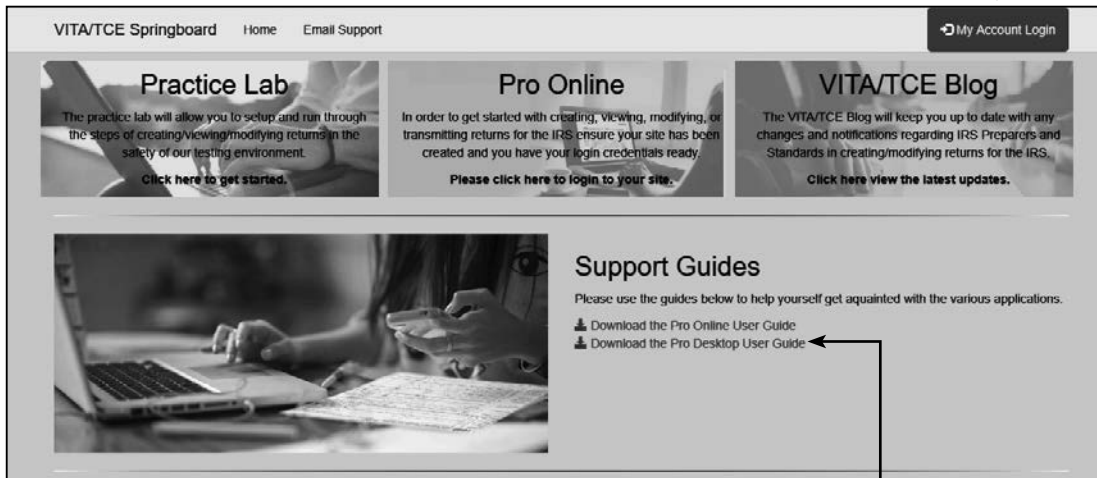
VITA/TCE Springboard Home Email Support

My Account Login

Practice Lab

The practice lab will allow you to setup and run through the steps of creating/viewing/modifying returns in the safety of our testing environment.

Click here to get started.

Pro Online

In order to get started with creating, viewing, modifying, or transmitting returns for the IRS ensure your site has been created and you have your login credentials ready.

Please click here to login to your site.

VITA/TCE Blog

The VITA/TCE Blog will keep you up to date with any changes and notifications regarding IRS Preparers and Standards in creating/modifying returns for the IRS.

Click here view the latest updates.

Support Guides

Please use the guides below to help yourself get aquainted with the various applications.

Download the Pro Online User Guide

Download the Pro Desktop User Guide